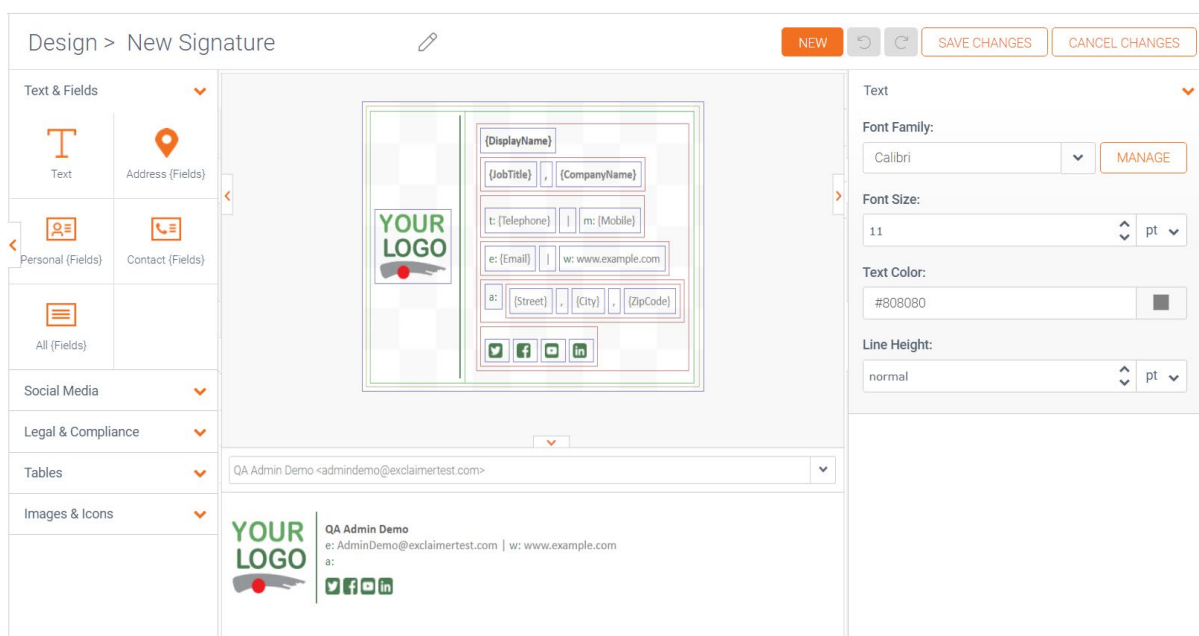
Design > New Signature

NEW

SAVE CHANGES

CANCEL CHANGES

Text & Fields

Text

Address {Fields}

Personal {Fields}

Contact {Fields}

All {Fields}

Social Media

Legal & Compliance

Tables

Images & Icons

YOUR LOGO

{DisplayName}

{JobTitle} , {CompanyName}

t: {Telephone} | m: {Mobile}

e: {Email} | w: www.example.com

a: {Street} , {City} , {ZipCode}

QA Admin Demo <admindemo@exclaimertest.com>

YOUR LOGO

QA Admin Demo
e: AdminDemo@exclaimertest.com | w: www.example.com
a:

Text

Font Family:

Calibri

MANAGE

Font Size:

11

pt

Text Color:

#808080

Line Height:

normal

pt